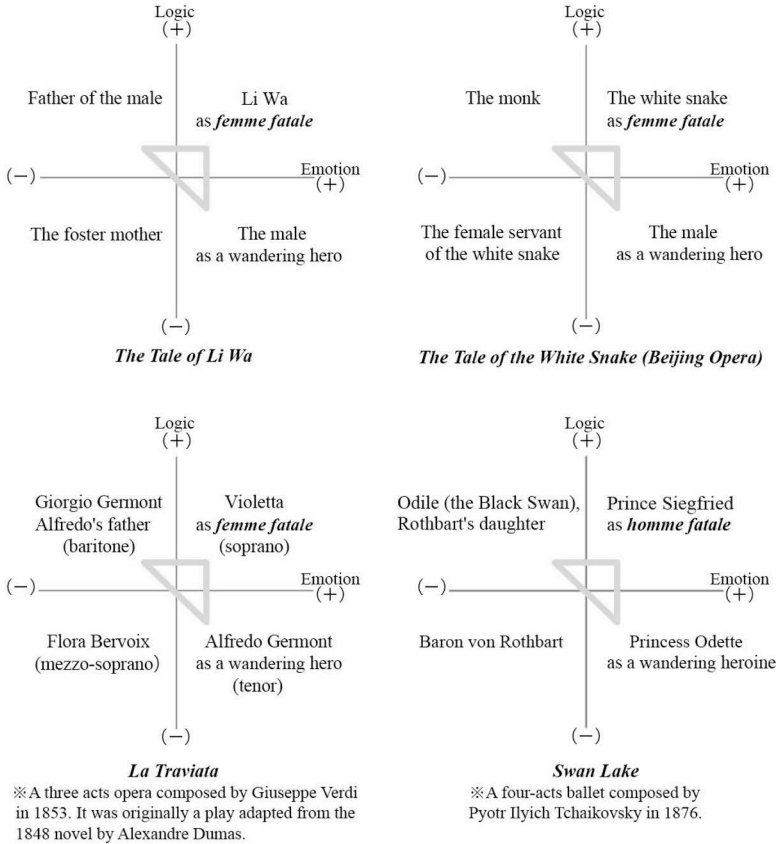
Logic
(+)
Father of the male
Li Wa as ***femme fatale***
(−)
Emotion (+)
The foster mother
The male as a wandering hero
(−)
***The Tale of Li Wa***

Logic
(+)
The monk
The white snake as ***femme fatale***
(−)
Emotion (+)
The female servant of the white snake
The male as a wandering hero
(−)
***The Tale of the White Snake (Beijing Opera)***

Logic
(+)
Giorgio Germont Alfredo's father (baritone)
Violetta as ***femme fatale*** (soprano)
(−)
Emotion (+)
Flora Bervoix (mezzo-soprano)
Alfredo Germont as a wandering hero (tenor)
(−)
***La Traviata***
※A three acts opera composed by Giuseppe Verdi in 1853. It was originally a play adapted from the 1848 novel by Alexandre Dumas.

Logic
(+)
Odile (the Black Swan), Rothbart's daughter
Prince Siegfried as ***homme fatale***
(−)
Emotion (+)
Baron von Rothbart
Princess Odette as a wandering heroine
(−)
***Swan Lake***
※A four-acts ballet composed by Pyotr Ilyich Tchaikovsky in 1876.